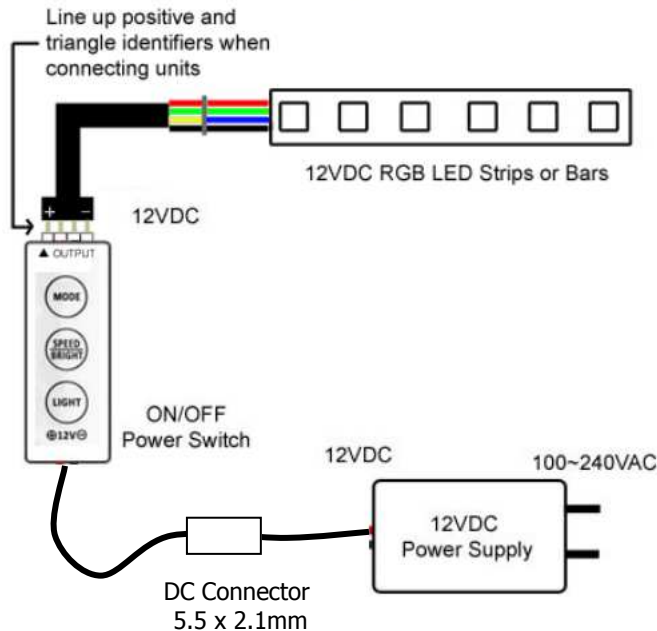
Line up positive and triangle identifiers when connecting units

12VDC RGB LED Strips or Bars

+ –

12VDC

▲ OUTPUT

MODE

SPEED BRIGHT

LIGHT

⊕12V⊖

ON/OFF Power Switch

12VDC

100~240VAC

12VDC Power Supply

DC Connector 5.5 x 2.1mm